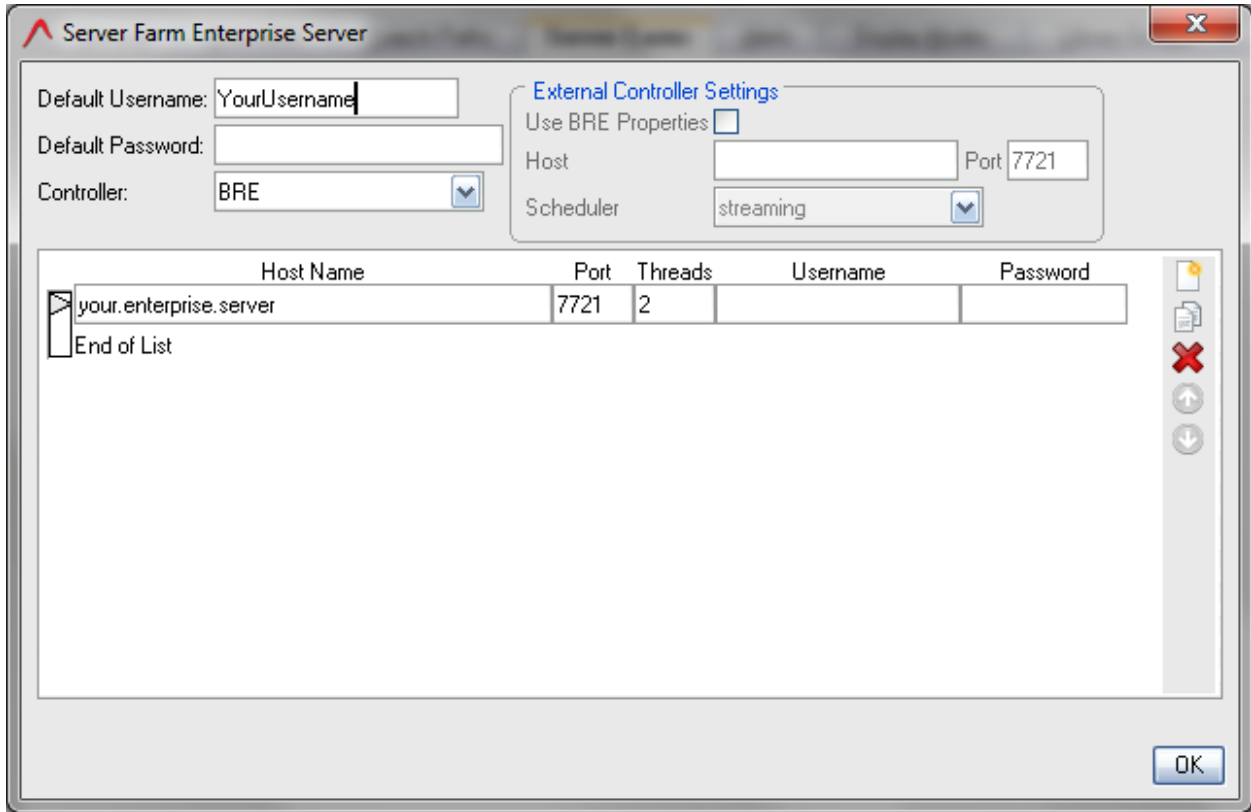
Server Farm Enterprise Server

Default Username: YourUsername
Default Password:
Controller: BRE

External Controller Settings
Use BRE Properties
Host
Port 7721
Scheduler streaming

| Host Name | Port | Threads | Username | Password |
|---|---|---|---|---|
| your.enterprise.server | 7721 | 2 | | |
| End of List | | | | |

OK